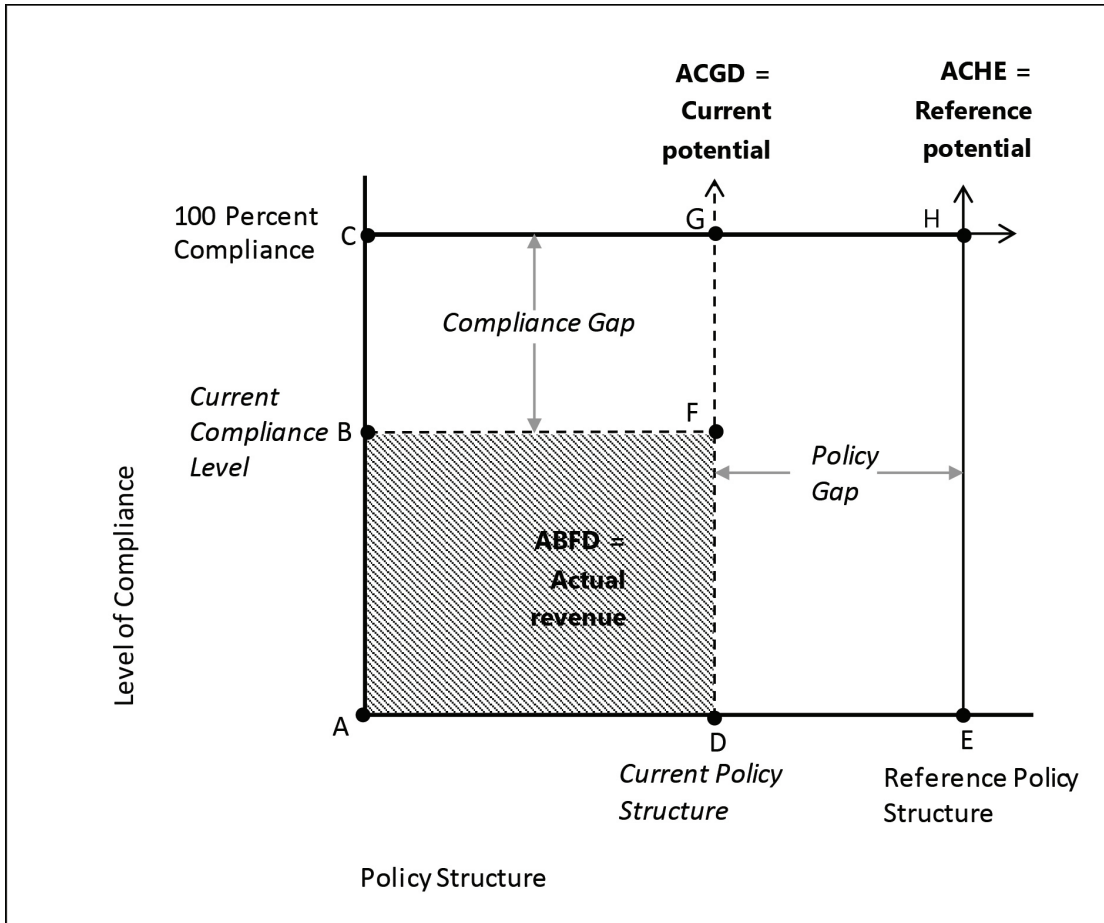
ACGD = Current potential

ACHE = Reference potential

100 Percent Compliance

C

G

H

Compliance Gap

Current Compliance Level

B

F

Policy Gap

Level of Compliance

ABFD = Actual revenue

A

D

E

Current Policy Structure

Reference Policy Structure

Policy Structure